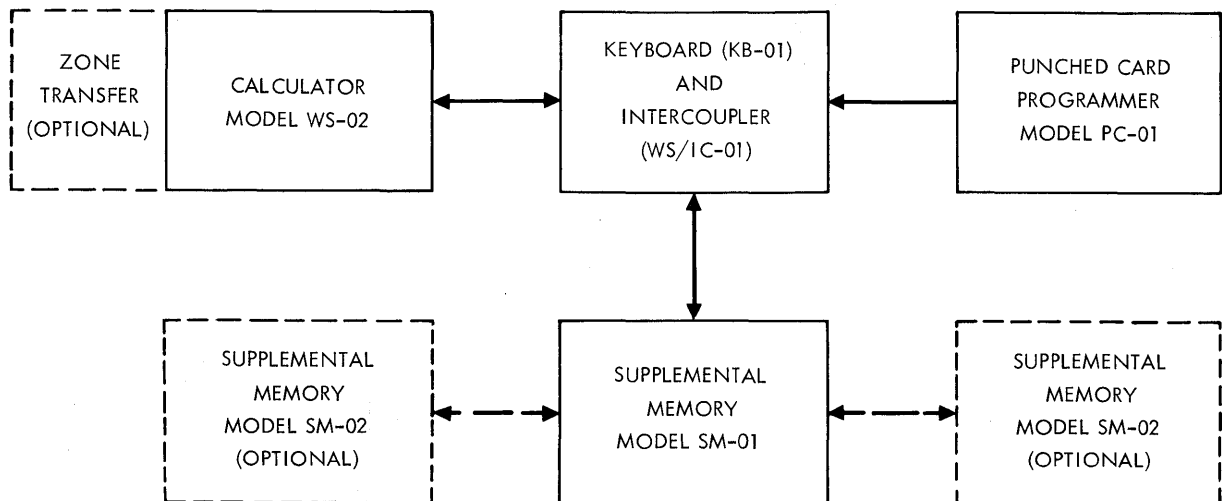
ZONE TRANSFER (OPTIONAL)

CALCULATOR MODEL WS-02

KEYBOARD (KB-01) AND INTERCOUPLER (WS/IC-01)

PUNCHED CARD PROGRAMMER MODEL PC-01

SUPPLEMENTAL MEMORY MODEL SM-02 (OPTIONAL)

SUPPLEMENTAL MEMORY MODEL SM-01

SUPPLEMENTAL MEMORY MODEL SM-02 (OPTIONAL)